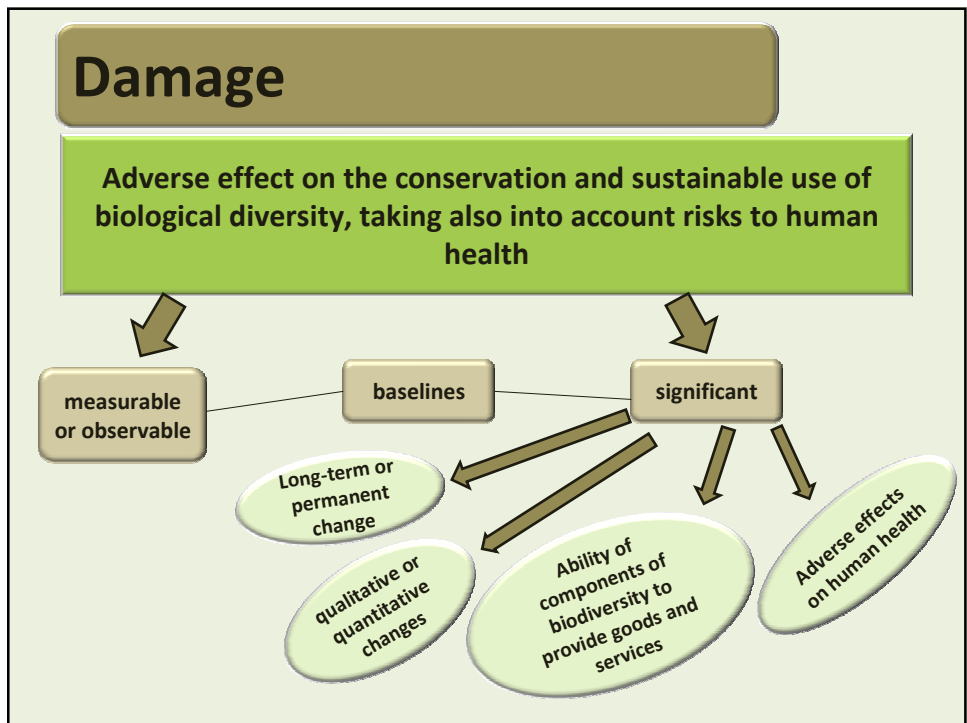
Damage

Adverse effect on the conservation and sustainable use of biological diversity, taking also into account risks to human health

measurable or observable

baselines

significant

Long-term or permanent change

qualitative or quantitative changes

Ability of components of biodiversity to provide goods and services

Adverse effects on human health